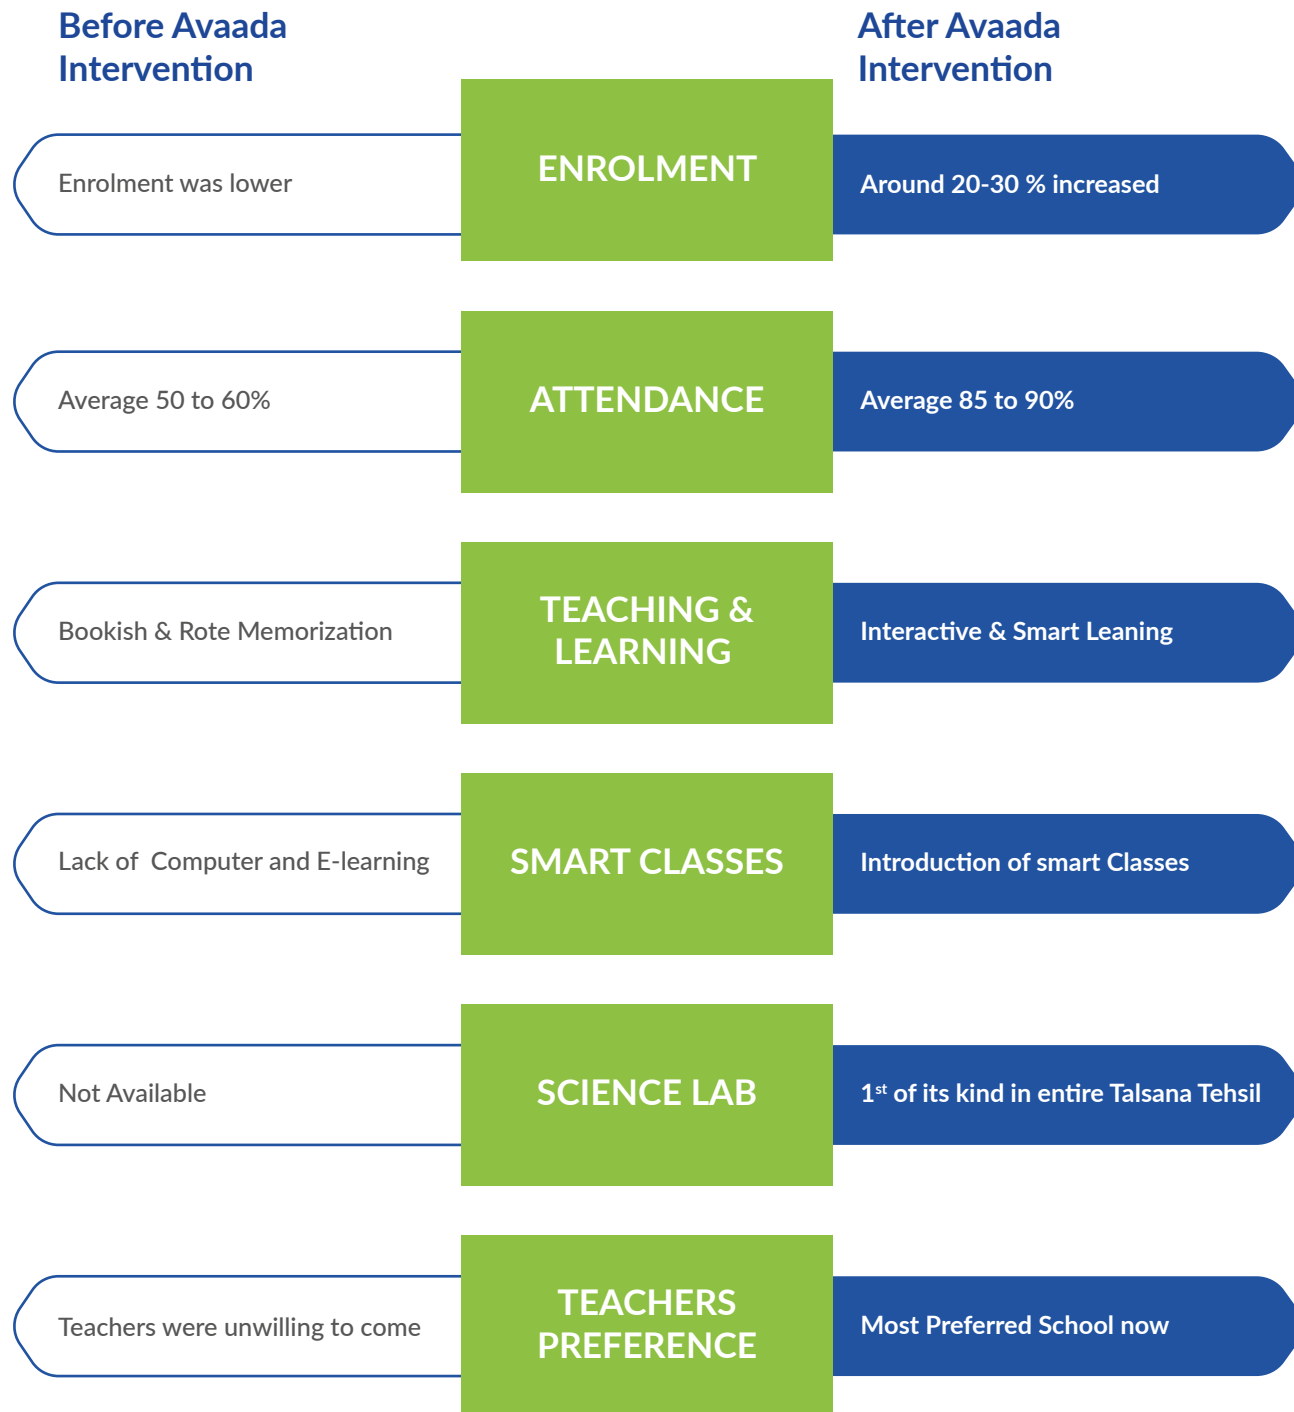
Before Avaada Intervention

After Avaada Intervention

Enrolment was lower

ENROLMENT

Around 20-30 % increased

Average 50 to 60%

ATTENDANCE

Average 85 to 90%

Bookish & Rote Memorization

TEACHING & LEARNING

Interactive & Smart Leaning

Lack of Computer and E-learning

SMART CLASSES

Introduction of smart Classes

Not Available

SCIENCE LAB

$1^{st}$ of its kind in entire Talsana Tehsil

Teachers were unwilling to come

TEACHERS PREFERENCE

Most Preferred School now